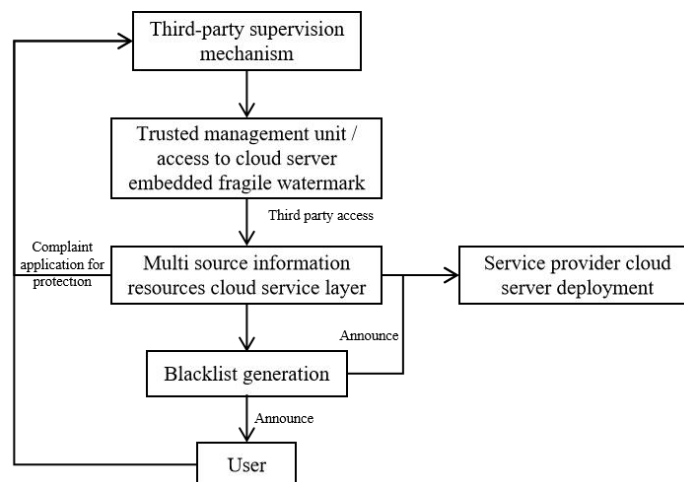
Third-party supervision mechanism

Trusted management unit / access to cloud server embedded fragile watermark

Third party access

Complaint application for protection

Multi source information resources cloud service layer

Service provider cloud server deployment

Announce

Blacklist generation

Announce

User